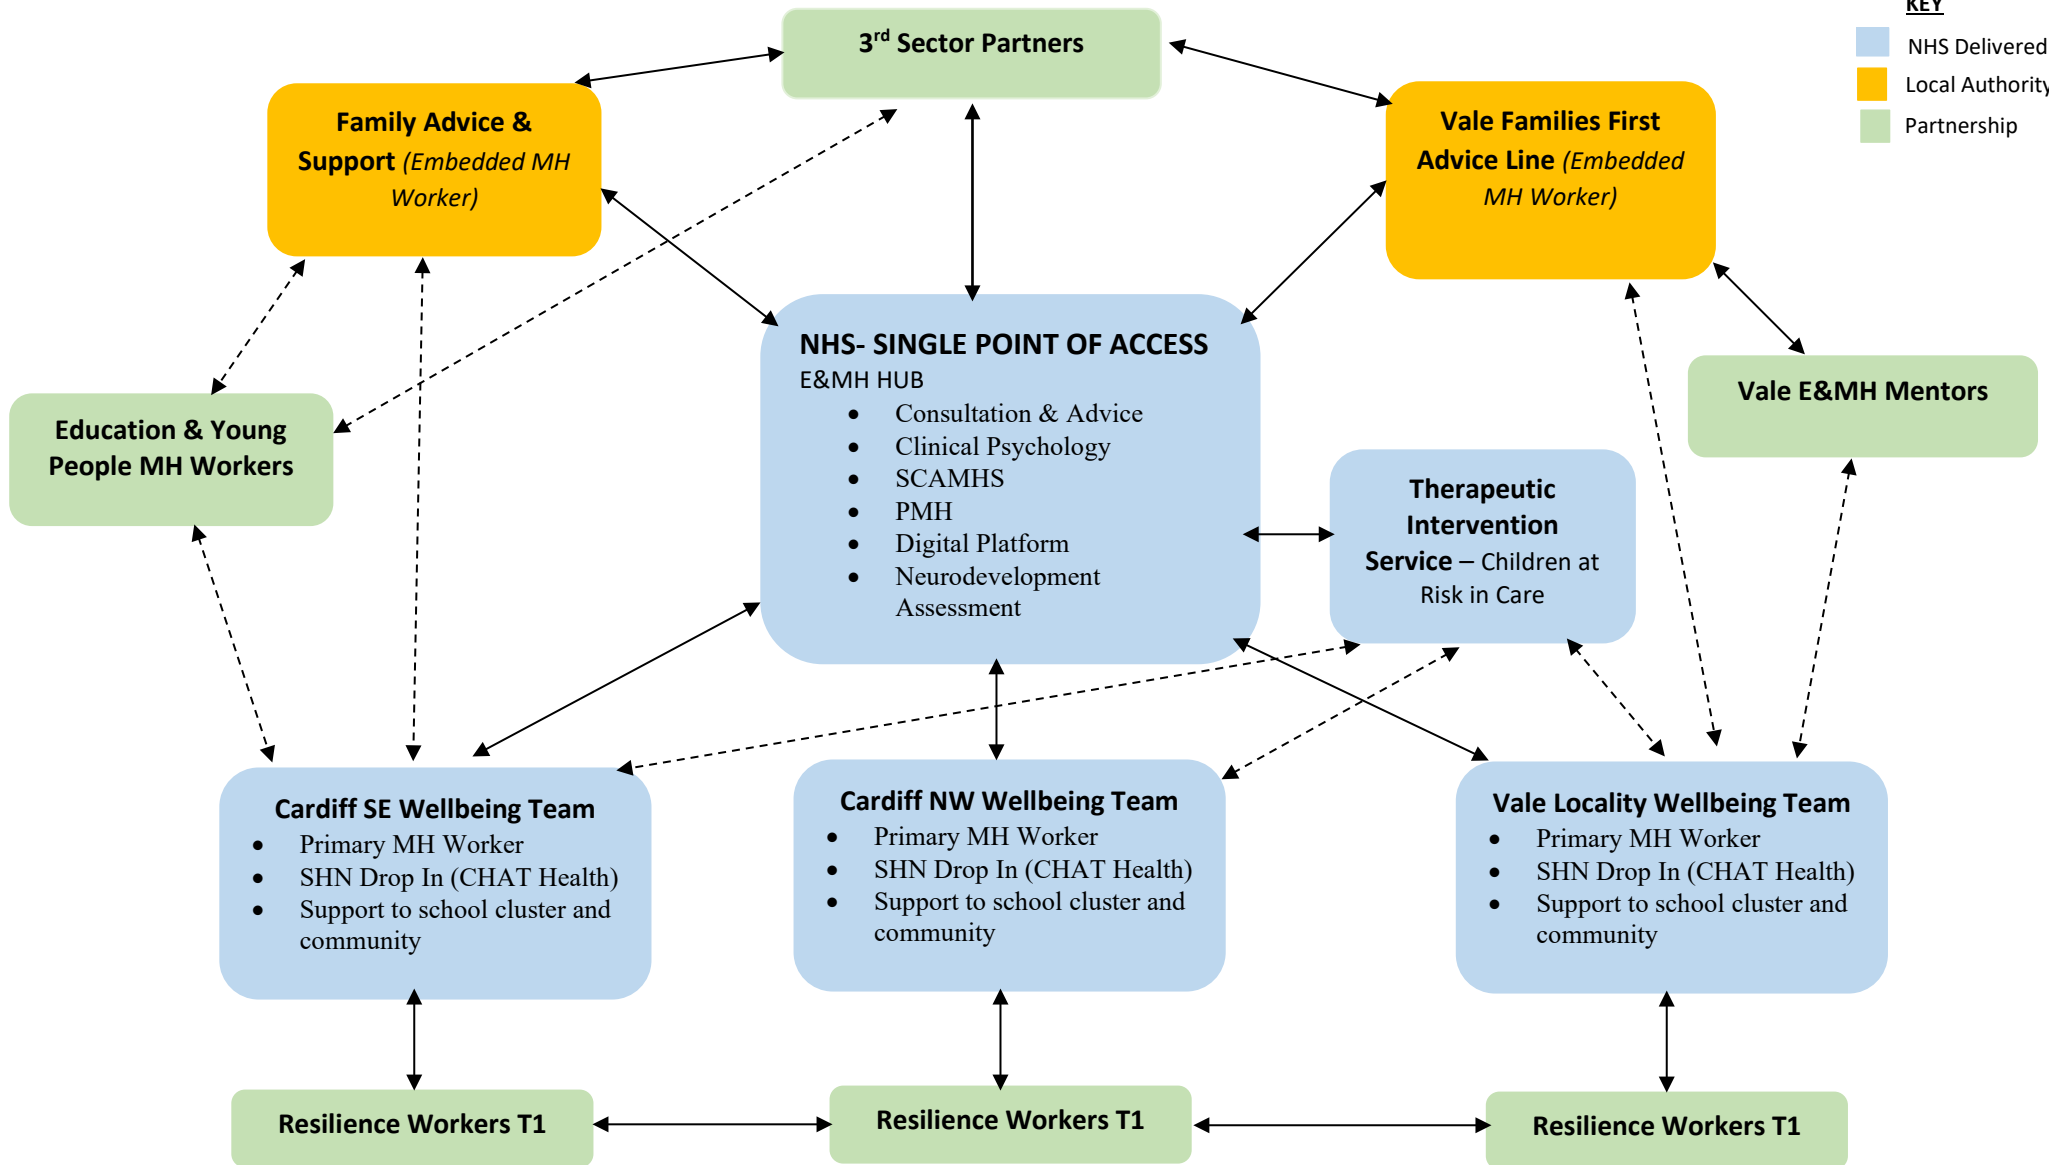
KEY

NHS Delivered

Local Authority

Partnership

$3^{rd}$ Sector Partners

Family Advice & Support (Embedded MH Worker)

Vale Families First Advice Line (Embedded MH Worker)

NHS- SINGLE POINT OF ACCESS
E&MH HUB
- Consultation & Advice
- Clinical Psychology
- SCAMHS
- PMH
- Digital Platform
- Neurodevelopment Assessment

Vale E&MH Mentors

Education & Young People MH Workers

Therapeutic Intervention Service – Children at Risk in Care

Cardiff SE Wellbeing Team
- Primary MH Worker
- SHN Drop In (CHAT Health)
- Support to school cluster and community

Cardiff NW Wellbeing Team
- Primary MH Worker
- SHN Drop In (CHAT Health)
- Support to school cluster and community

Vale Locality Wellbeing Team
- Primary MH Worker
- SHN Drop In (CHAT Health)
- Support to school cluster and community

Resilience Workers T1

Resilience Workers T1

Resilience Workers T1